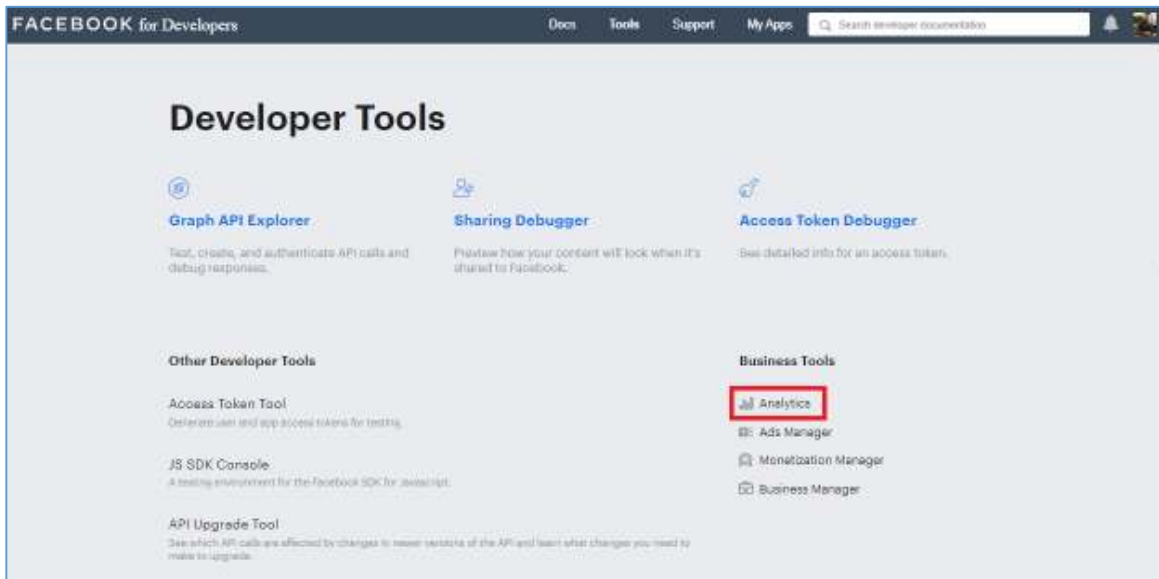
FACEBOOK for Developers

Docs Tools Support My Apps

Search developer documentation

Developer Tools

Graph API Explorer

Test, create, and authenticate API calls and debug responses.

Sharing Debugger

Preview how your content will look when it's shared to Facebook.

Access Token Debugger

See detailed info for an access token.

Other Developer Tools

Access Token Tool

Generate user and app access tokens for testing.

JS SDK Console

A testing environment for the Facebook SDK for Javascript.

API Upgrade Tool

See which API calls are affected by changes in newer versions of the API and learn what changes you need to make to upgrade.

Business Tools

Analytics

Ads Manager

Monetization Manager

Business Manager